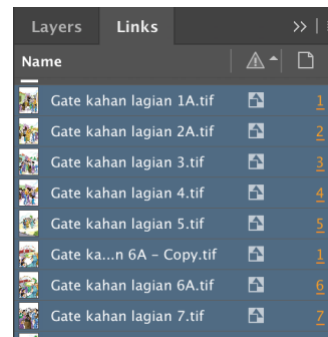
Layers Links >>

Name

Gate kahan lagian 1A.tif 1
Gate kahan lagian 2A.tif 2
Gate kahan lagian 3.tif 3
Gate kahan lagian 4.tif 4
Gate kahan lagian 5.tif 5
Gate ka...n 6A - Copy.tif 1
Gate kahan lagian 6A.tif 6
Gate kahan lagian 7.tif 7